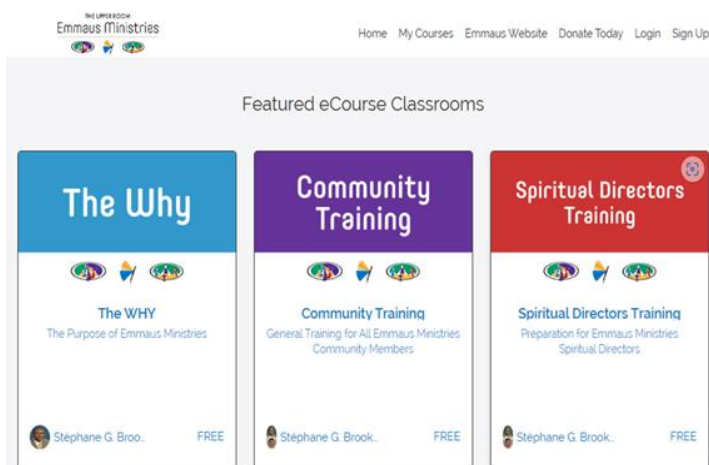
THE UPPER ROOM
Emmaus Ministries

Home My Courses Emmaus Website Donate Today Login Sign Up

Featured eCourse Classrooms

The Why

The WHY
The Purpose of Emmaus Ministries

Stéphane G. Broo...
FREE

Community Training

Community Training
General Training for All Emmaus Ministries Community Members

Stéphane G. Brook...
FREE

Spiritual Directors Training

Spiritual Directors Training
Preparation for Emmaus Ministries Spiritual Directors

Stéphane G. Brook...
FREE